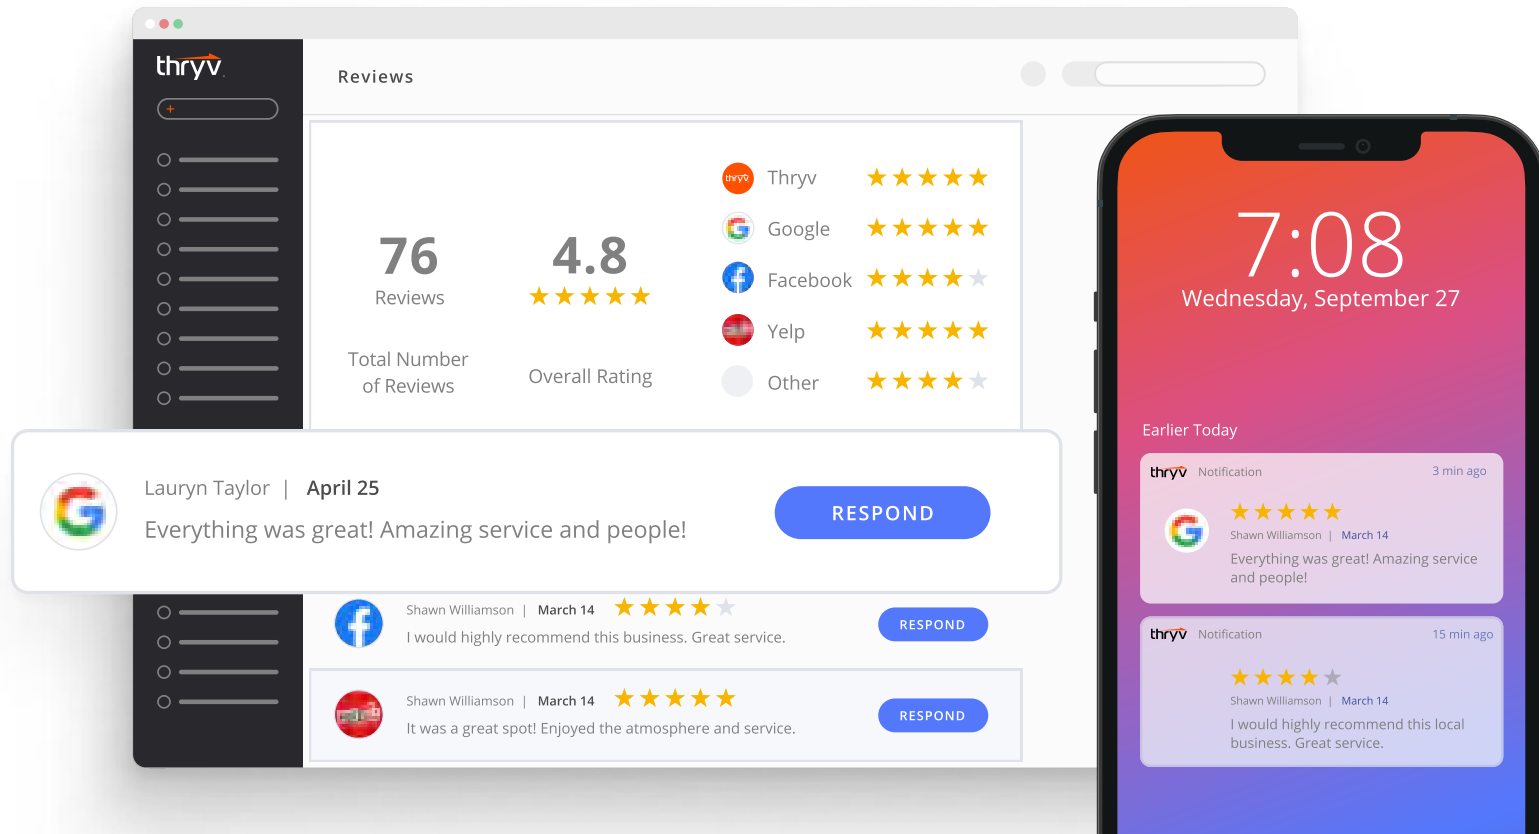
thryv

+

Reviews

76
Reviews

Total Number of Reviews

4.8
★★★★★

Overall Rating

thryv Thryv ★★★★★
Google ★★★★★
Facebook ★★★★★
Yelp ★★★★★
Other ★★★★★

Lauryn Taylor | April 25
Everything was great! Amazing service and people!

RESPOND

Shawn Williamson | March 14 ★★★★★
I would highly recommend this business. Great service.

RESPOND

Shawn Williamson | March 14 ★★★★★
It was a great spot! Enjoyed the atmosphere and service.

RESPOND

7:08
Wednesday, September 27

Earlier Today

thryv Notification 3 min ago
★★★★★
Shawn Williamson | March 14
Everything was great! Amazing service and people!

thryv Notification 15 min ago
★★★★★
Shawn Williamson | March 14
I would highly recommend this local business. Great service.